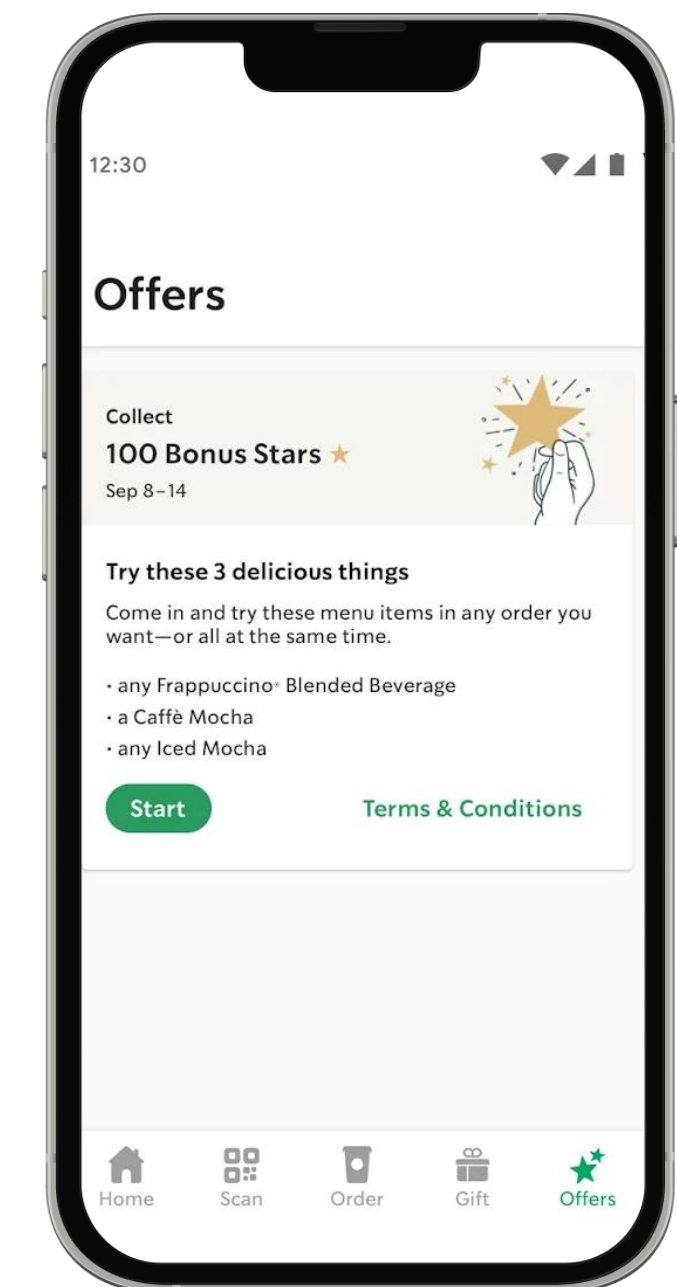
12:30

Offers

Collect
100 Bonus Stars ★
Sep 8–14

Try these 3 delicious things

Come in and try these menu items in any order you want—or all at the same time.

· any Frappuccino® Blended Beverage
· a Caffè Mocha
· any Iced Mocha

Start

Terms & Conditions

Home Scan Order Gift Offers